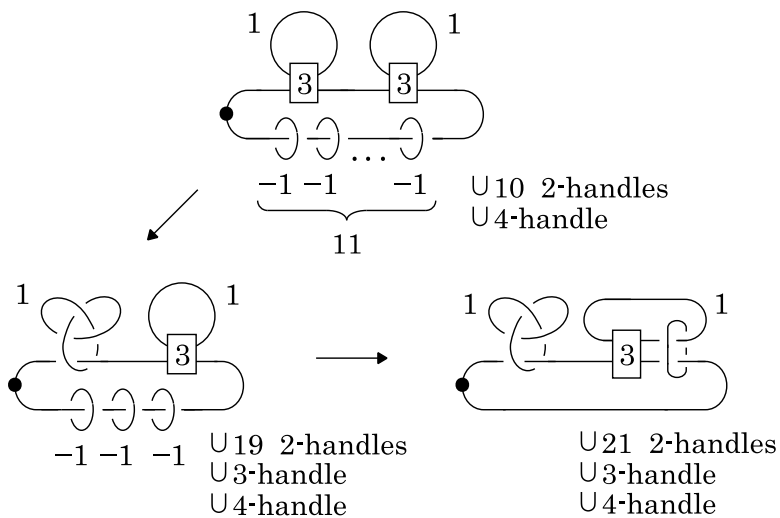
1 1

3 3

... 

$-1$ $-1$ $-1$

11

$\cup$10 2-handles
$\cup$4-handle

1 1

3

$-1$ $-1$ $-1$

$\cup$19 2-handles
$\cup$3-handle
$\cup$4-handle

1 1

3

$\cup$21 2-handles
$\cup$3-handle
$\cup$4-handle